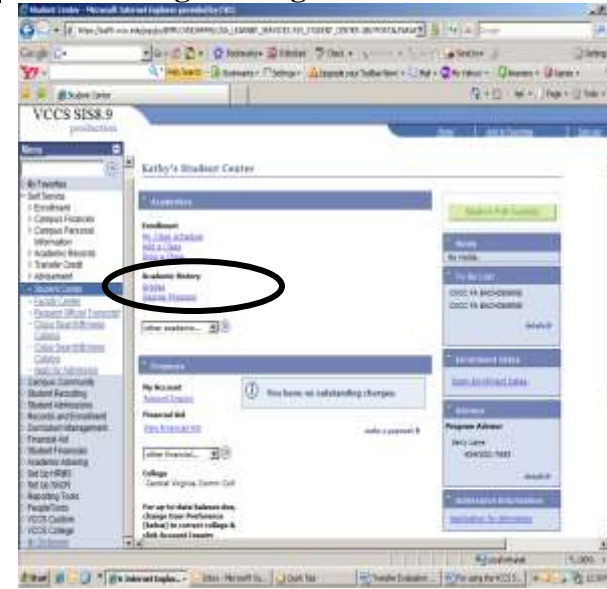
Student Center - Microsoft Internet Explorer provided by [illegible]

VCCS SIS8.9
production

Menu

Kathy's Student Center

My Favorites
Self Service
Enrollment
Campus Finances
Campus Personal Information
Academic Records
Transfer Credit
Advisement
Student Center
Faculty Center
Request Official Transcript
Class Search/Browse Catalog
Class Search/Browse Catalog
Apply for Admission
Campus Community
Student Recruiting
Student Admissions
Records and Enrollment
Curriculum Management
Financial Aid
Student Financials
Academic Advising
Set Up HRMS
Set Up SACR
Reporting Tools
PeopleTools
VCCS Custom
VCCS College

Academics

Enrollment
My Class Schedule
Add a Class
Drop a Class

Academic History
Grades
Degree Progress

other academic...

Finances

My Account
Account Inquiry

You have no outstanding charges.

Financial Aid
View Financial Aid

make a payment

other financial...

College
Central Virginia Comm Coll

For up to date balance due, change Your Preference (below) to correct college & click Account Inquiry

Search For Classes

Holds
No Holds.

To Do List
CVCC FA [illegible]
CVCC FA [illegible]
details

Enrollment Dates
Open Enrollment Dates

Advisor
Program Advisor
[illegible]
details

Admission Information
Application for Admission

Local intranet
100%

Start